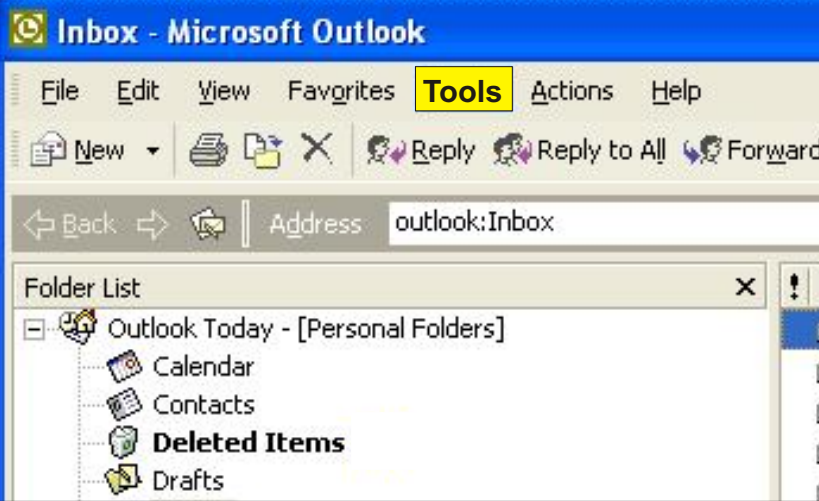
Inbox - Microsoft Outlook

File Edit View Favorites Tools Actions Help

New Reply Reply to All Forward

Back Address outlook:Inbox

Folder List ×

Outlook Today - [Personal Folders]
Calendar
Contacts
Deleted Items
Drafts